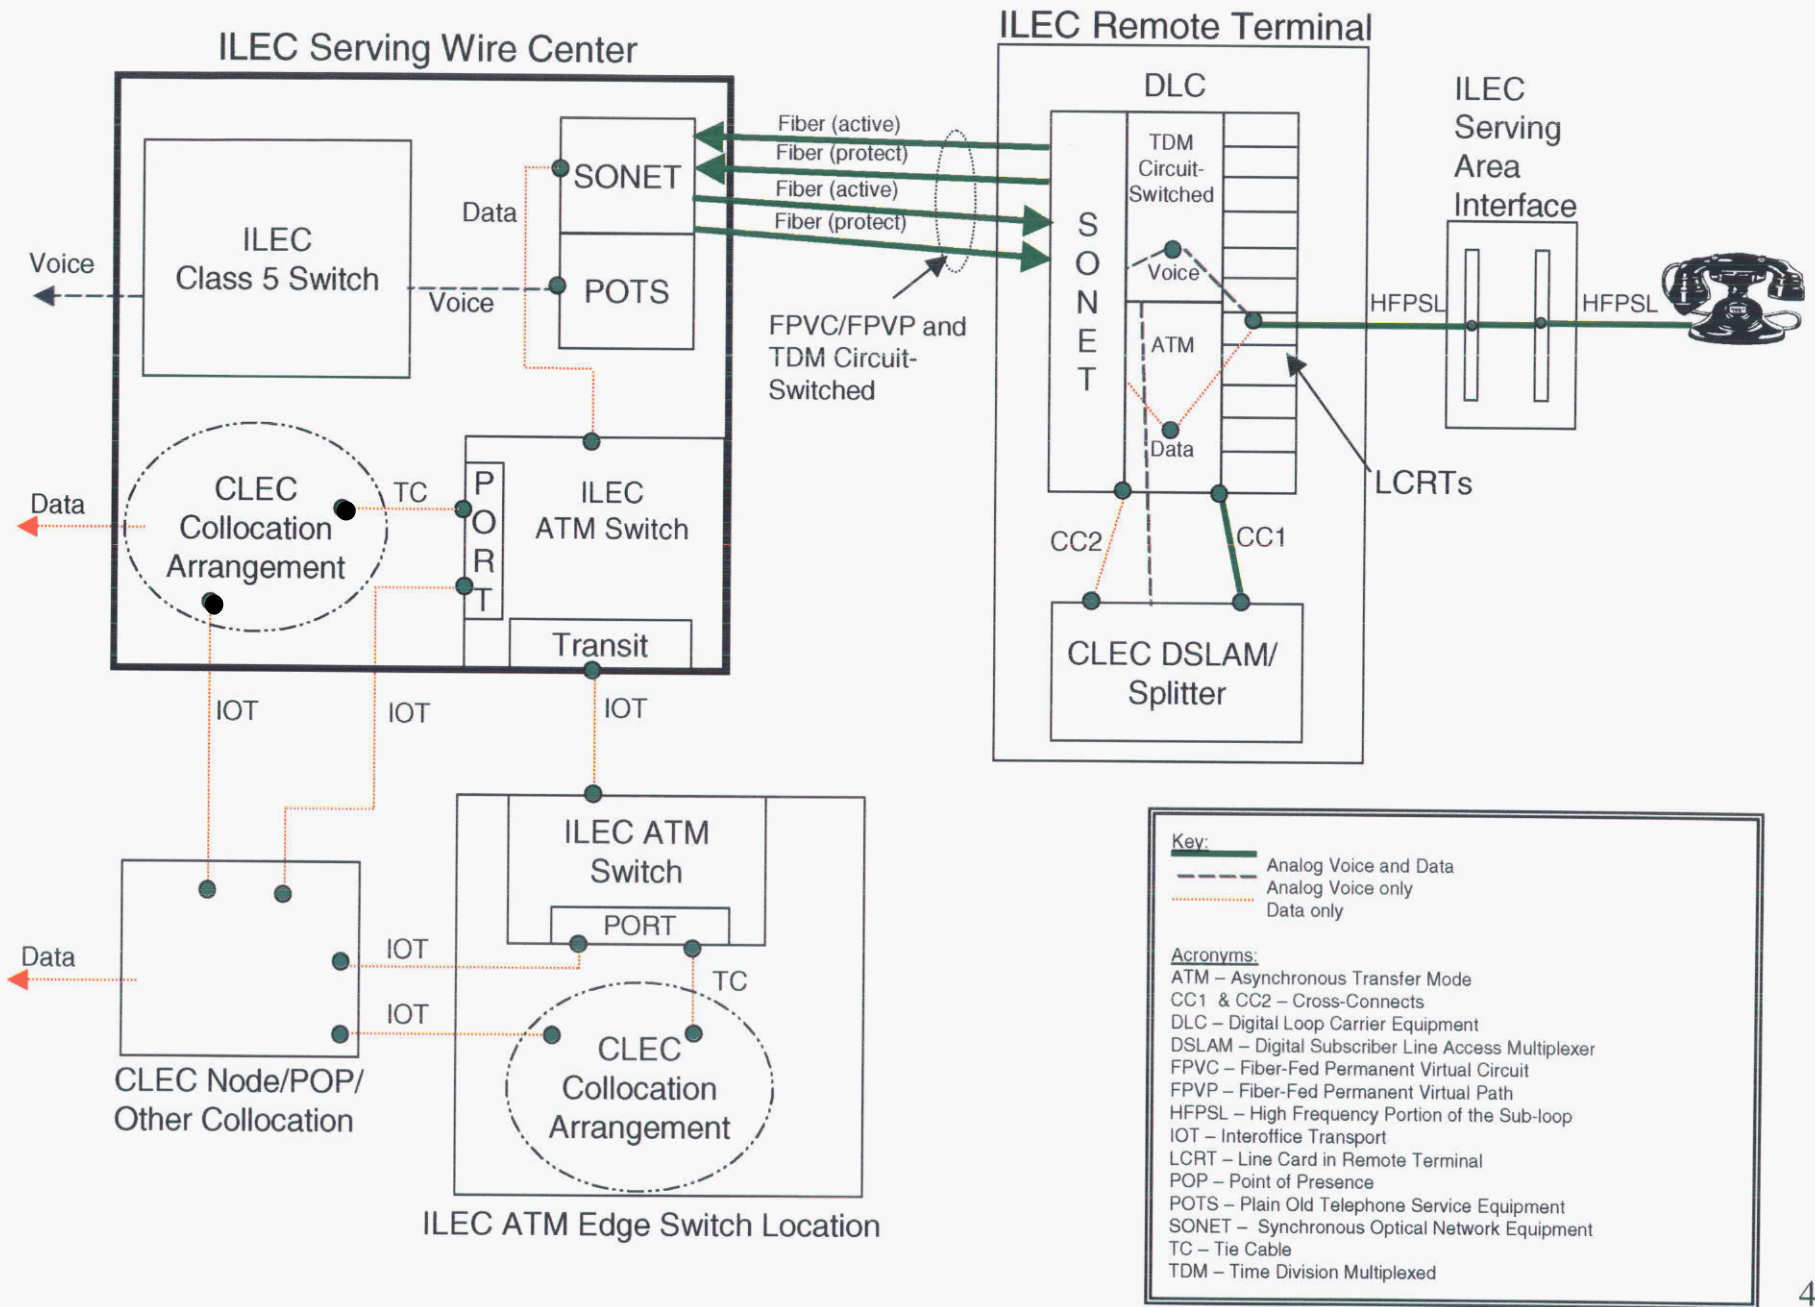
ILEC Serving Wire Center

ILEC Remote Terminal

DLC

ILEC Serving Area Interface

ILEC Class 5 Switch

Voice

Data

SONET

POTS

Voice

Fiber (active)
Fiber (protect)
Fiber (active)
Fiber (protect)

FPVC/FPVP and TDM Circuit-Switched

S O N E T

TDM Circuit-Switched

Voice

ATM

Data

HFPSL

HFPSL

LCRTs

CLEC Collocation Arrangement

TC

Data

P O R T

ILEC ATM Switch

Transit

CC2

CC1

CLEC DSLAM/ Splitter

IOT

IOT

IOT

ILEC ATM Switch

PORT

TC

Data

IOT

IOT

CLEC Collocation Arrangement

CLEC Node/POP/ Other Collocation

ILEC ATM Edge Switch Location

Key:
Analog Voice and Data
Analog Voice only
Data only

Acronyms:
ATM – Asynchronous Transfer Mode
CC1 & CC2 – Cross-Connects
DLC – Digital Loop Carrier Equipment
DSLAM – Digital Subscriber Line Access Multiplexer
FPVC – Fiber-Fed Permanent Virtual Circuit
FPVP – Fiber-Fed Permanent Virtual Path
HFPSL – High Frequency Portion of the Sub-loop
IOT – Interoffice Transport
LCRT – Line Card in Remote Terminal
POP – Point of Presence
POTS – Plain Old Telephone Service Equipment
SONET – Synchronous Optical Network Equipment
TC – Tie Cable
TDM – Time Division Multiplexed

4